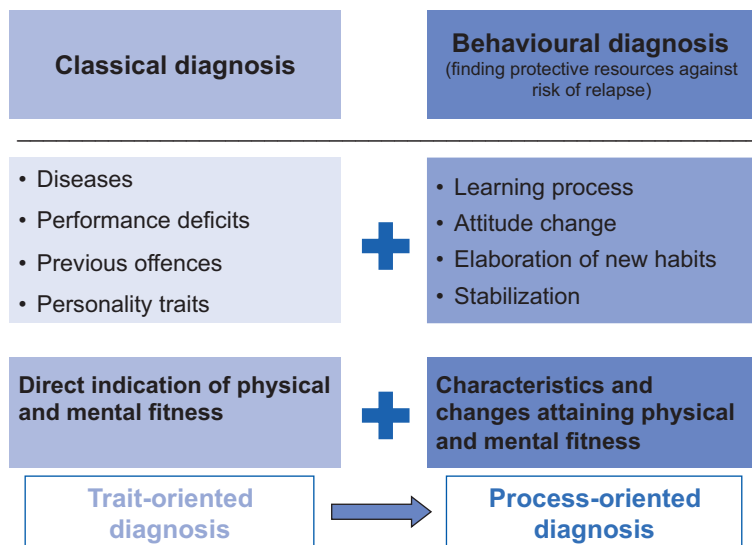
Classical diagnosis

Behavioural diagnosis
(finding protective resources against risk of relapse)

• Diseases
• Performance deficits
• Previous offences
• Personality traits

• Learning process
• Attitude change
• Elaboration of new habits
• Stabilization

Direct indication of physical and mental fitness

Characteristics and changes attaining physical and mental fitness

Trait-oriented diagnosis

Process-oriented diagnosis